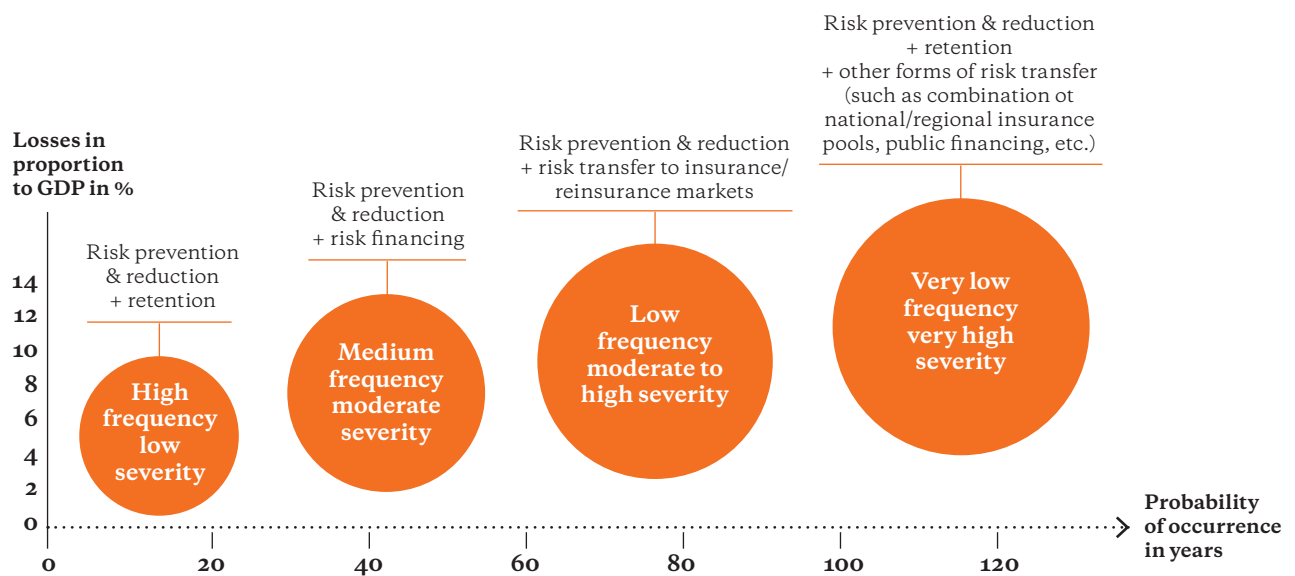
Losses in proportion to GDP in %

14
12
10
8
6
4
2
0

Risk prevention & reduction + retention

High frequency low severity

Risk prevention & reduction + risk financing

Medium frequency moderate severity

Risk prevention & reduction + risk transfer to insurance/ reinsurance markets

Low frequency moderate to high severity

Risk prevention & reduction + retention + other forms of risk transfer (such as combination ot national/regional insurance pools, public financing, etc.)

Very low frequency very high severity

0 20 40 60 80 100 120

Probability of occurrence in years